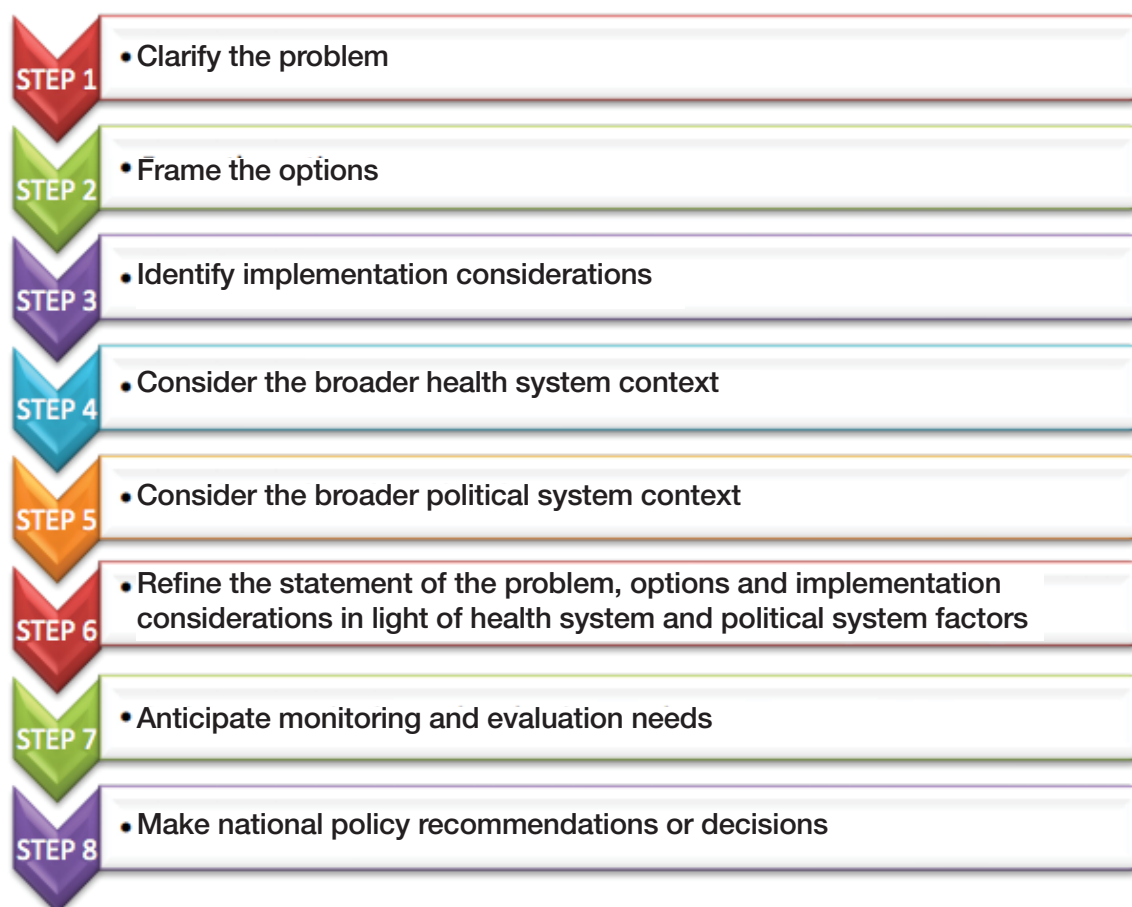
STEP 1
• Clarify the problem

STEP 2
• Frame the options

STEP 3
• Identify implementation considerations

STEP 4
• Consider the broader health system context

STEP 5
• Consider the broader political system context

STEP 6
• Refine the statement of the problem, options and implementation considerations in light of health system and political system factors

STEP 7
• Anticipate monitoring and evaluation needs

STEP 8
• Make national policy recommendations or decisions